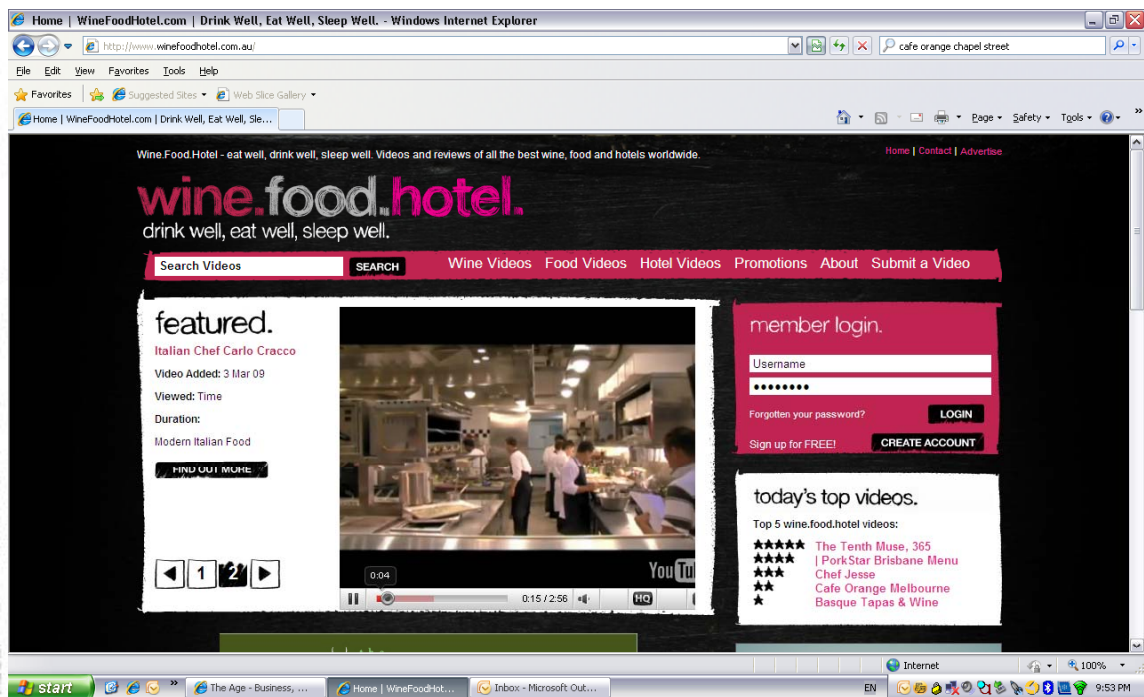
Home | WineFoodHotel.com | Drink Well, Eat Well, Sleep Well. - Windows Internet Explorer

http://www.winefoodhotel.com.au/

cafe orange chapel street

File Edit View Favorites Tools Help

Favorites Suggested Sites Web Slice Gallery

Home | WineFoodHotel.com | Drink Well, Eat Well, Sle...

Page Safety Tools

Wine.Food.Hotel - eat well, drink well, sleep well. Videos and reviews of all the best wine, food and hotels worldwide.

Home | Contact | Advertise

wine.food.hotel.
drink well, eat well, sleep well.

Search Videos SEARCH

Wine Videos Food Videos Hotel Videos Promotions About Submit a Video

featured.

Italian Chef Carlo Cracco

Video Added: 3 Mar 09

Viewed: Time

Duration:

Modern Italian Food

FIND OUT MORE

1 2

0:04

0:15 / 2:56

HQ

member login.

Username

••••••••

Forgotten your password? LOGIN

Sign up for FREE! CREATE ACCOUNT

today's top videos.

Top 5 wine.food.hotel videos:

The Tenth Muse, 365
| PorkStar Brisbane Menu
Chef Jesse
Cafe Orange Melbourne
Basque Tapas & Wine

Internet 100%

start The Age - Business, ... Home | WineFoodHot... Inbox - Microsoft Out...

EN 9:53 PM